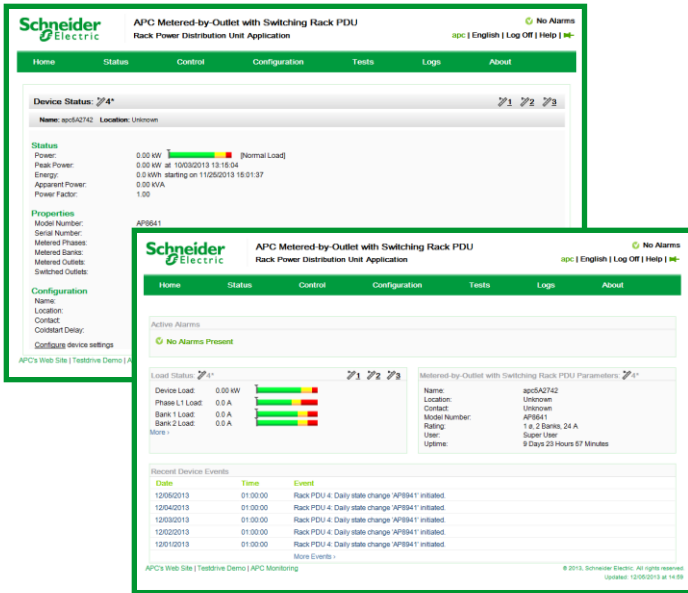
Schneider Electric

APC Metered-by-Outlet with Switching Rack PDU
Rack Power Distribution Unit Application

No Alarms
apc | English | Log Off | Help |

Home Status Control Configuration Tests Logs About

Device Status: 4*
1 2 3

Name: apc6A2742 Location: Unknown

Status
Power: 0.00 kW [Normal Load]
Peak Power: 0.00 kW at 10/03/2013 13:16:04
Energy: 0.0 kWh starting on 11/26/2013 15:01:37
Apparent Power: 0.00 kVA
Power Factor: 1.00

Properties
Model Number: AP8641
Serial Number:
Metered Phases:
Metered Banks:
Metered Outlets:
Switched Outlets:

Configuration
Name:
Location:
Contact:
Coldstart Delay:

Configure device settings

APC's Web Site | Testdrive Demo | A

Schneider Electric

APC Metered-by-Outlet with Switching Rack PDU
Rack Power Distribution Unit Application

No Alarms
apc | English | Log Off | Help |

Home Status Control Configuration Tests Logs About

Active Alarms
No Alarms Present

Load Status: 4*
1 2 3
Device Load: 0.00 kW
Phase L1 Load: 0.0 A
Bank 1 Load: 0.0 A
Bank 2 Load: 0.0 A
More ›

Metered-by-Outlet with Switching Rack PDU Parameters: 4*
Name: apc6A2742
Location: Unknown
Contact: Unknown
Model Number: AP8641
Rating: 1 ø, 2 Banks, 24 A
User: Super User
Uptime: 9 Days 23 Hours 57 Minutes

Recent Device Events

| Date | Time | Event |
|---|---|---|
| 12/05/2013 | 01:00:00 | Rack PDU 4: Daily state change 'AP8641' initiated. |
| 12/04/2013 | 01:00:00 | Rack PDU 4: Daily state change 'AP8641' initiated. |
| 12/03/2013 | 01:00:00 | Rack PDU 4: Daily state change 'AP8641' initiated. |
| 12/02/2013 | 01:00:00 | Rack PDU 4: Daily state change 'AP8641' initiated. |
| 12/01/2013 | 01:00:00 | Rack PDU 4: Daily state change 'AP8641' initiated. |

More Events ›

APC's Web Site | Testdrive Demo | APC Monitoring

© 2013, Schneider Electric. All rights reserved.
Updated: 12/05/2013 at 14:59